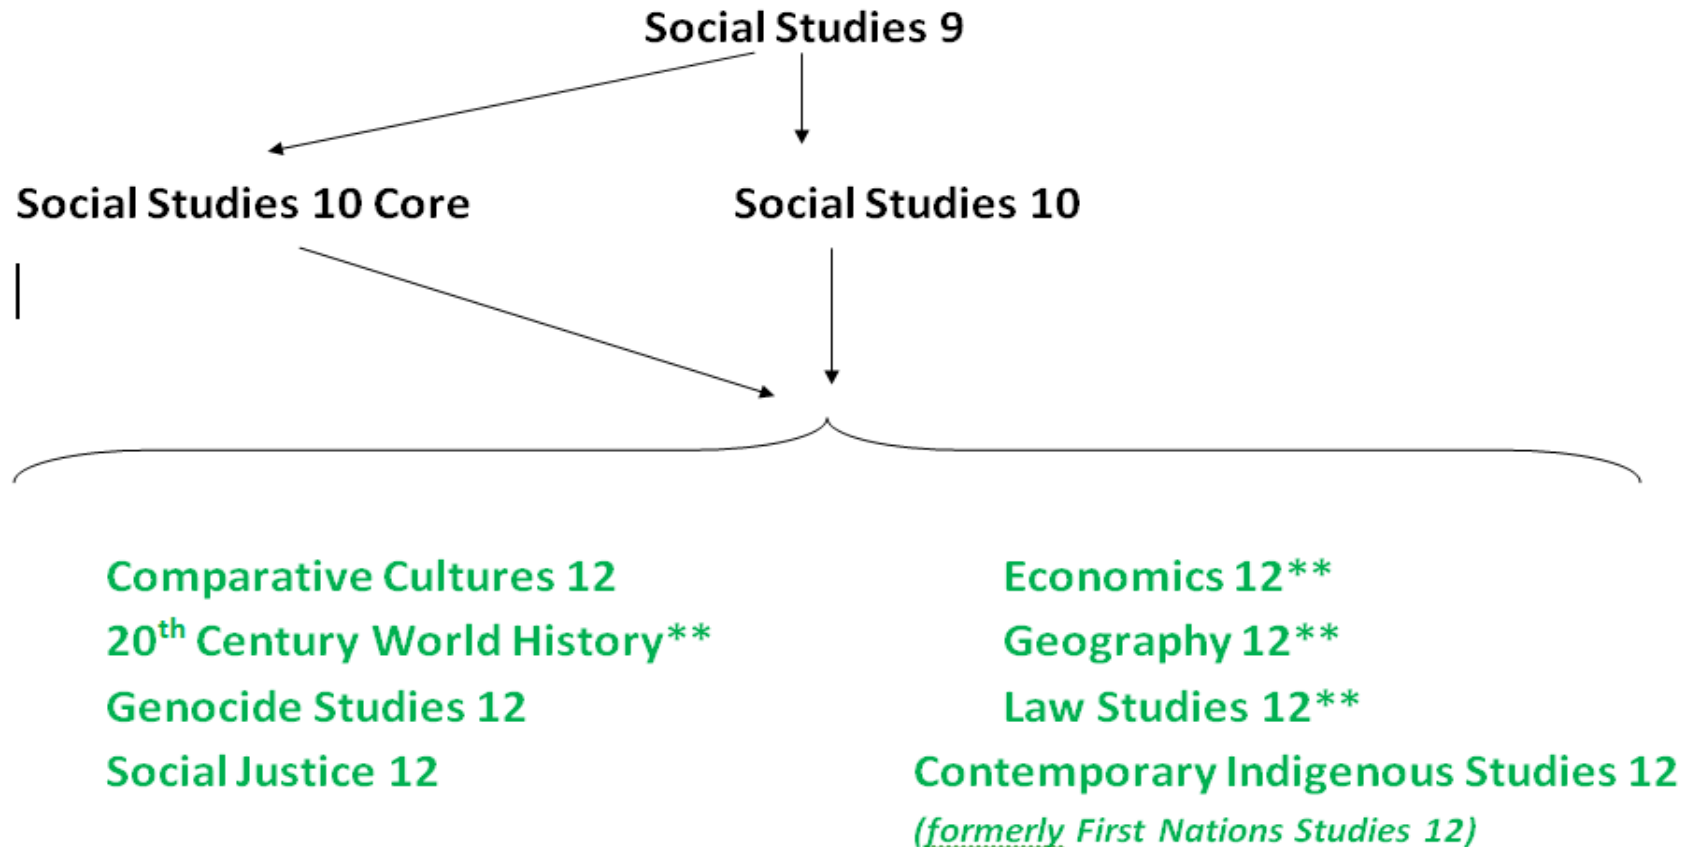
Social Studies 9

Social Studies 10 Core

Social Studies 10

Comparative Cultures 12
20$^{th}$ Century World History**
Genocide Studies 12
Social Justice 12

Economics 12**
Geography 12**
Law Studies 12**
Contemporary Indigenous Studies 12
(formerly First Nations Studies 12)